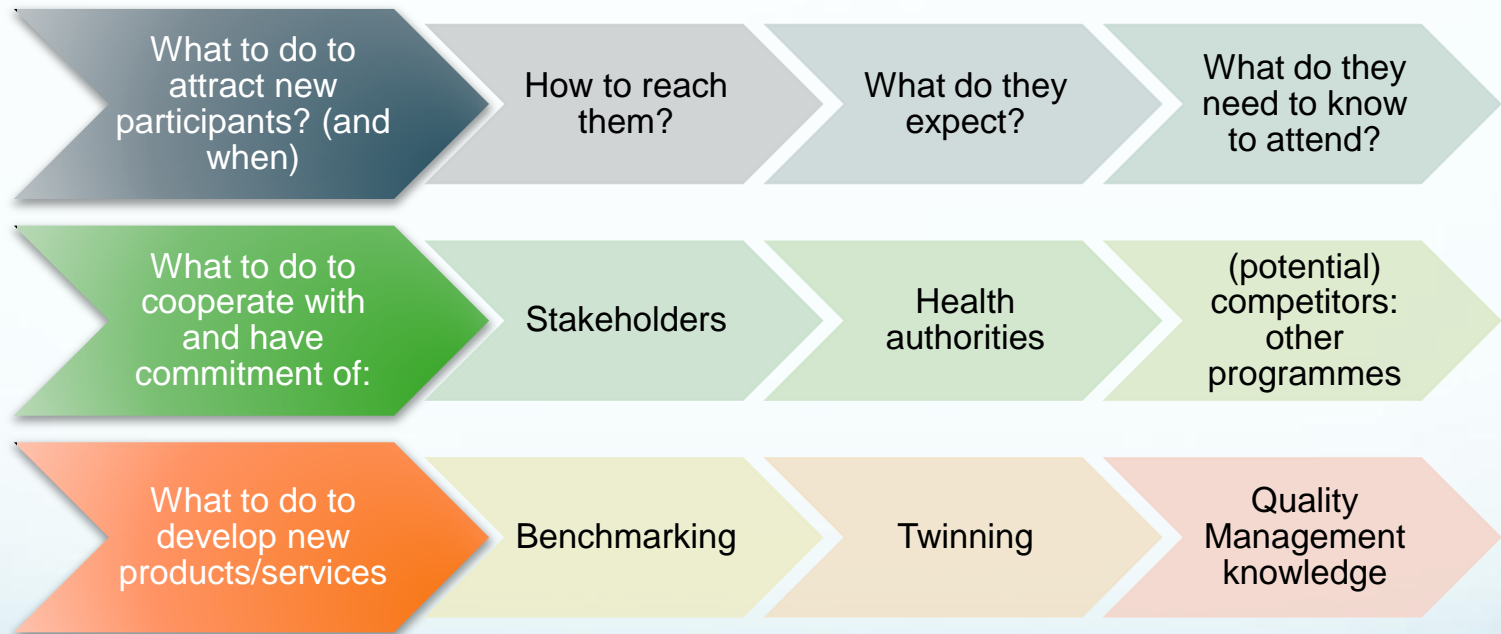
What to do to attract new participants? (and when)

How to reach them?

What do they expect?

What do they need to know to attend?

What to do to cooperate with and have commitment of:

Stakeholders

Health authorities

(potential) competitors: other programmes

What to do to develop new products/services

Benchmarking

Twinning

Quality Management knowledge